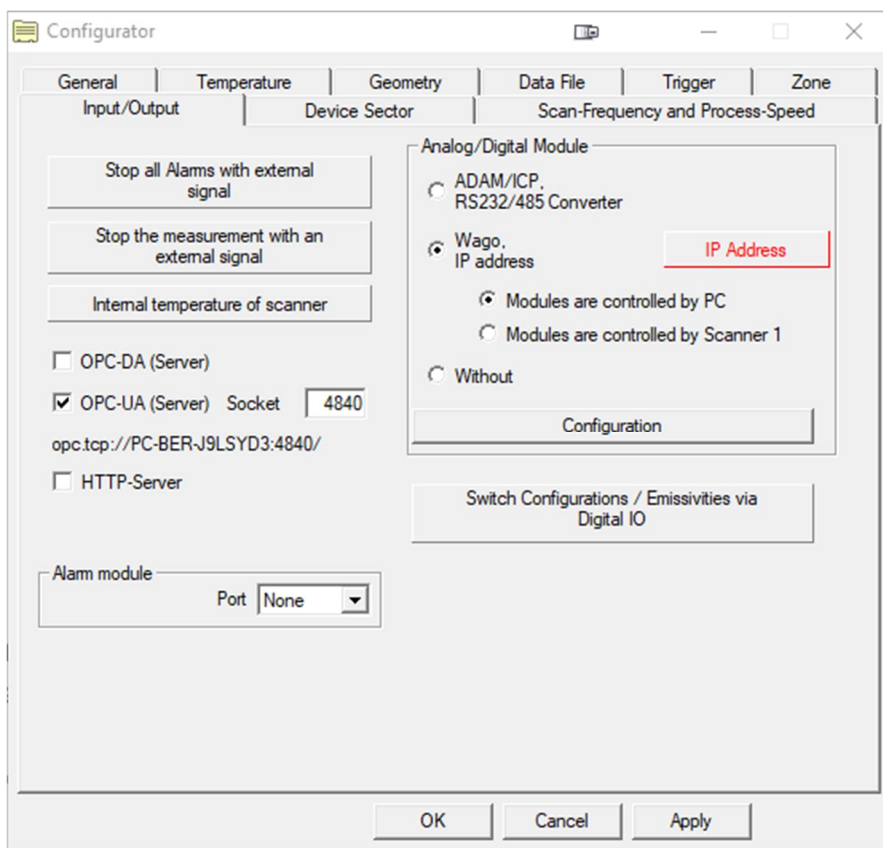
Configurator

General | Temperature | Geometry | Data File | Trigger | Zone
Input/Output | Device Sector | Scan-Frequency and Process-Speed

Stop all Alarms with external signal

Stop the measurement with an external signal

Internal temperature of scanner

OPC-DA (Server)

OPC-UA (Server) Socket 4840

opc.tcp://PC-BER-J9LSYD3:4840/

HTTP-Server

Alarm module
Port None

Analog/Digital Module

ADAM/ICP, RS232/485 Converter

Wago, IP address

IP Address

Modules are controlled by PC

Modules are controlled by Scanner 1

Without

Configuration

Switch Configurations / Emissivities via Digital IO

OK Cancel Apply